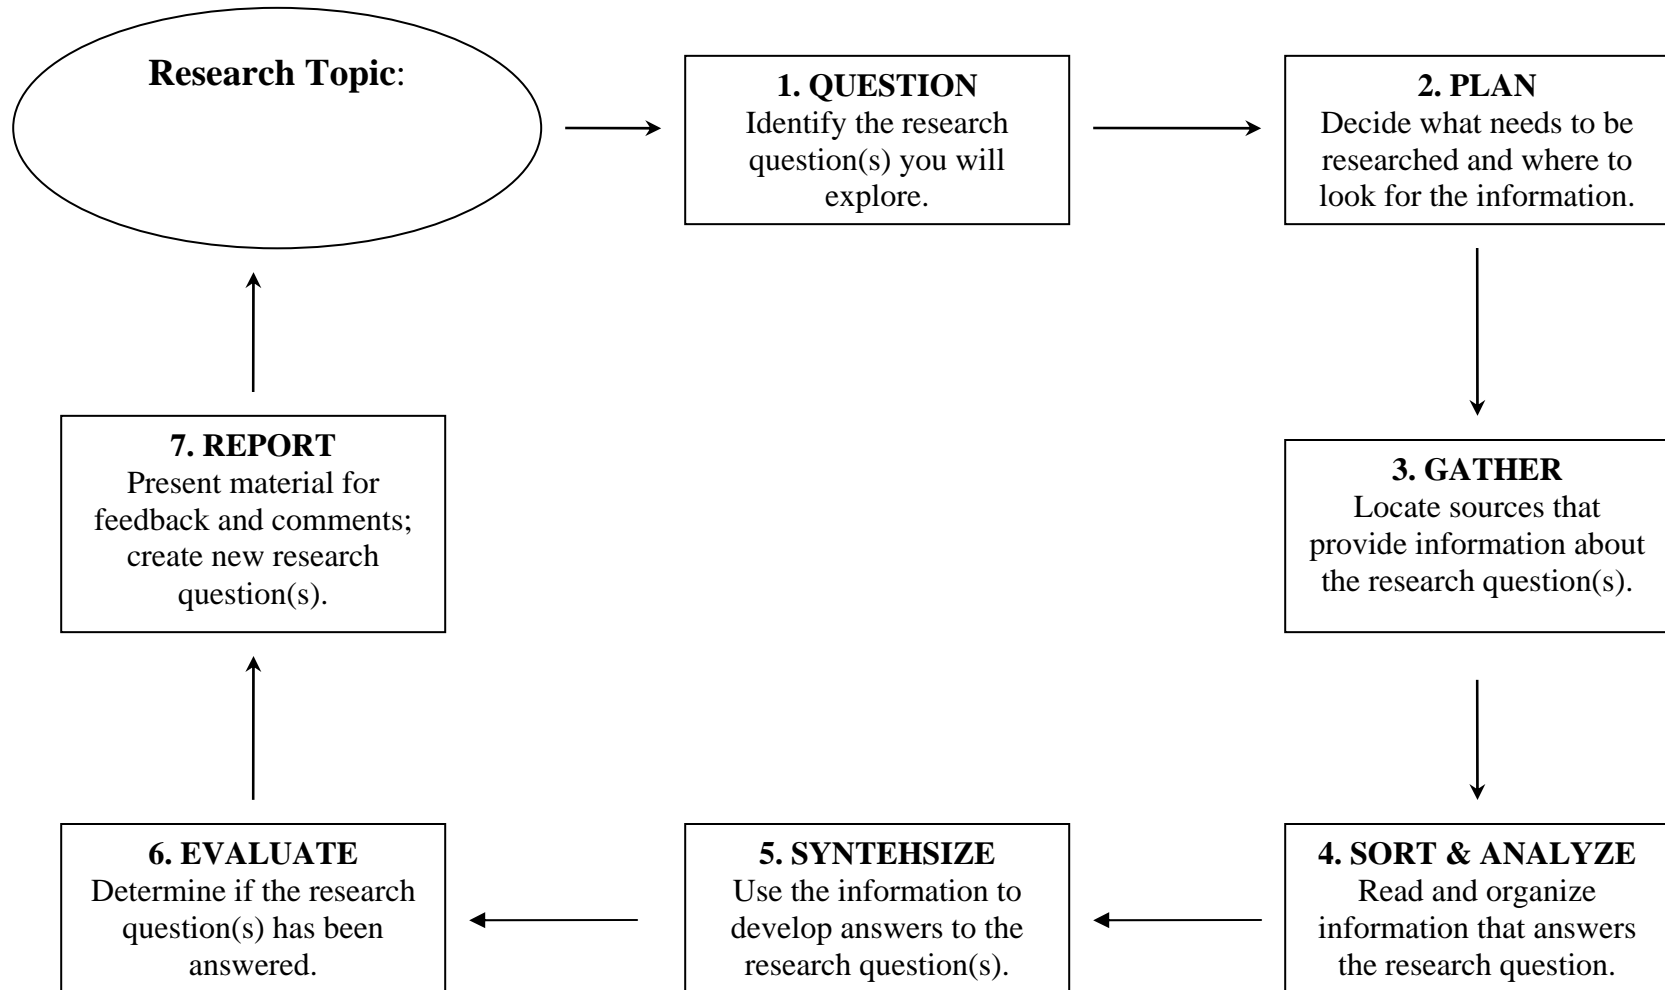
Research Topic:

1. QUESTION
Identify the research question(s) you will explore.

2. PLAN
Decide what needs to be researched and where to look for the information.

3. GATHER
Locate sources that provide information about the research question(s).

4. SORT & ANALYZE
Read and organize information that answers the research question.

5. SYNTEHSIZE
Use the information to develop answers to the research question(s).

6. EVALUATE
Determine if the research question(s) has been answered.

7. REPORT
Present material for feedback and comments; create new research question(s).